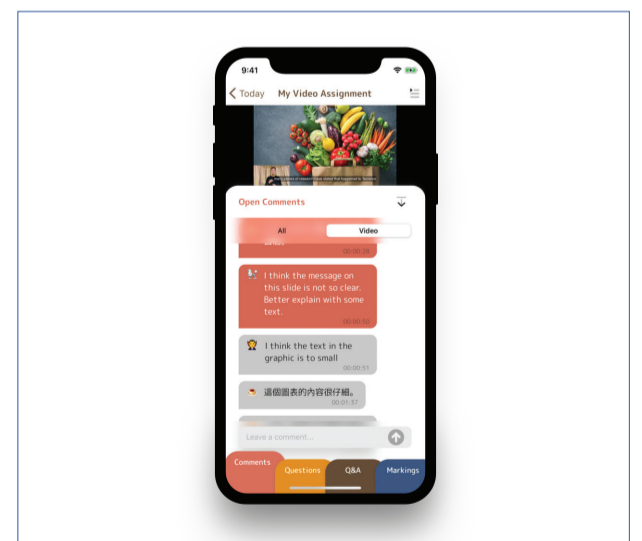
9:41

Today My Video Assignment

Open Comments

All Video

00:00:28

I think the message on this slide is not so clear. Better explain with some text.

00:00:30

I think the text in the graphic is to small

00:00:51

這個圖表的內容很仔細。

00:01:37

Leave a comment...

Comments Questions Q&A Markings